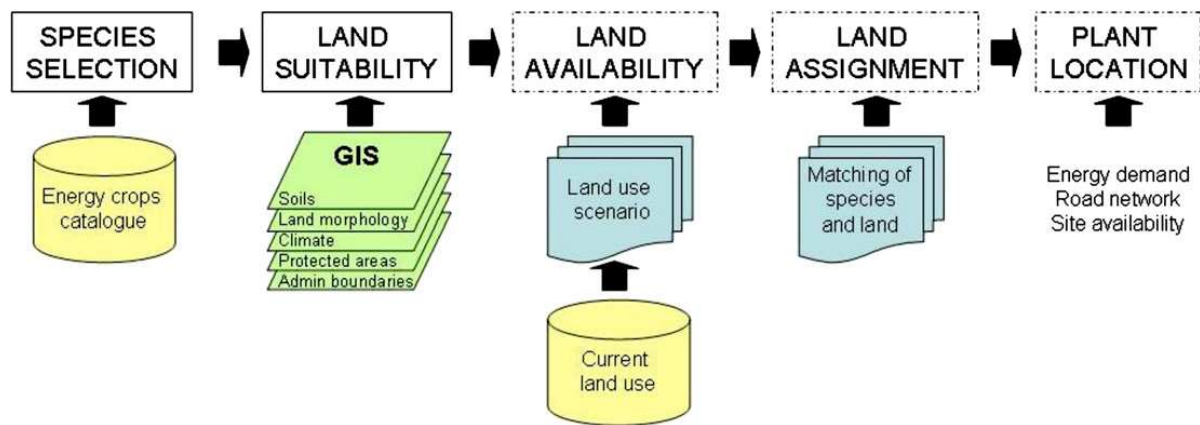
SPECIES SELECTION

LAND SUITABILITY

LAND AVAILABILITY

LAND ASSIGNMENT

PLANT LOCATION

Energy crops catalogue

GIS
Soils
Land morphology
Climate
Protected areas
Admin boundaries

Land use scenario

Current land use

Matching of species and land

Energy demand
Road network
Site availability